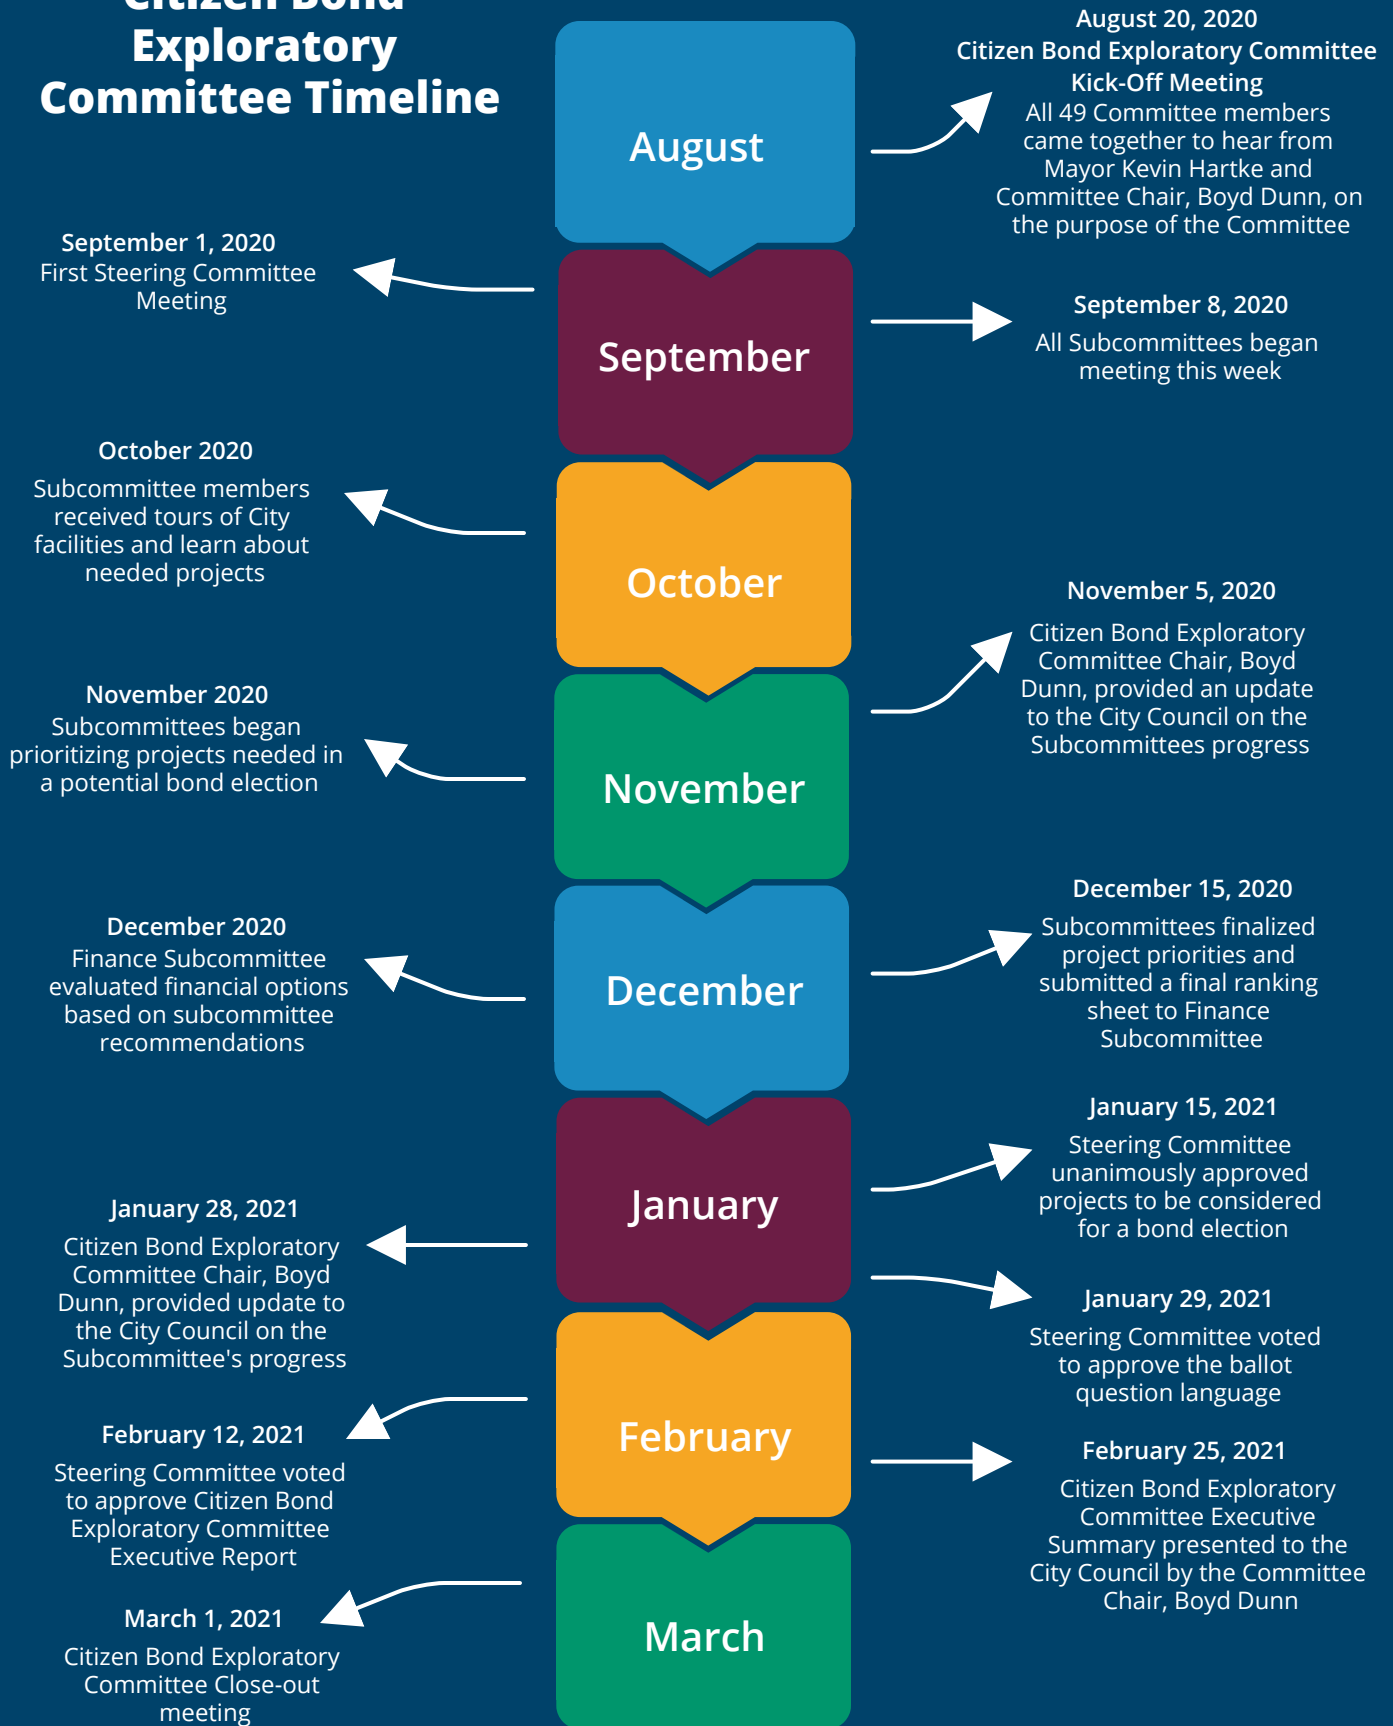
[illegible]
Exploratory
Committee Timeline

August

August 20, 2020
Citizen Bond Exploratory Committee Kick-Off Meeting
All 49 Committee members came together to hear from Mayor Kevin Hartke and Committee Chair, Boyd Dunn, on the purpose of the Committee

September 1, 2020
First Steering Committee Meeting

September

September 8, 2020
All Subcommittees began meeting this week

October 2020
Subcommittee members received tours of City facilities and learn about needed projects

October

November 5, 2020
Citizen Bond Exploratory Committee Chair, Boyd Dunn, provided an update to the City Council on the Subcommittees progress

November 2020
Subcommittees began prioritizing projects needed in a potential bond election

November

December 15, 2020
Subcommittees finalized project priorities and submitted a final ranking sheet to Finance Subcommittee

December 2020
Finance Subcommittee evaluated financial options based on subcommittee recommendations

December

January 15, 2021
Steering Committee unanimously approved projects to be considered for a bond election

January

January 28, 2021
Citizen Bond Exploratory Committee Chair, Boyd Dunn, provided update to the City Council on the Subcommittee's progress

January 29, 2021
Steering Committee voted to approve the ballot question language

February 12, 2021
Steering Committee voted to approve Citizen Bond Exploratory Committee Executive Report

February

February 25, 2021
Citizen Bond Exploratory Committee Executive Summary presented to the City Council by the Committee Chair, Boyd Dunn

March 1, 2021
Citizen Bond Exploratory Committee Close-out meeting

March